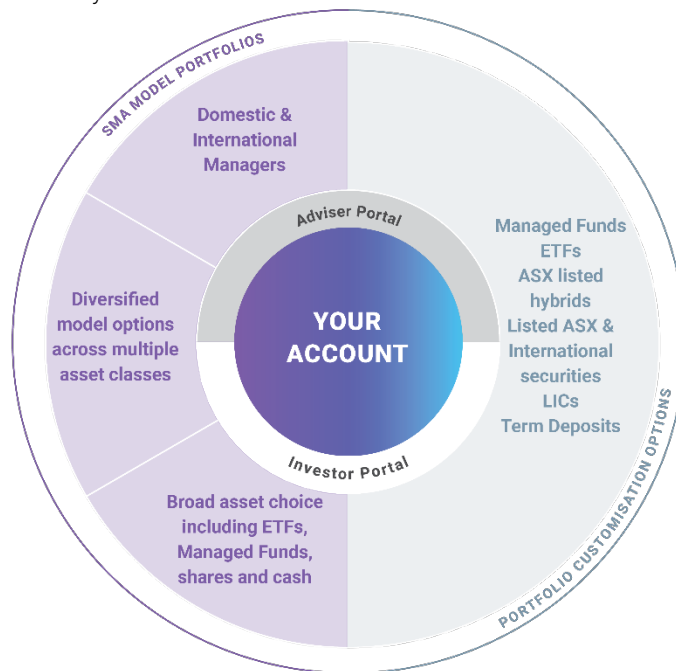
SMA MODEL PORTFOLIOS

Domestic & International Managers

Diversified model options across multiple asset classes

Broad asset choice including ETFs, Managed Funds, shares and cash

Adviser Portal

YOUR ACCOUNT

Investor Portal

Managed Funds
ETFs
ASX listed hybrids
Listed ASX & International securities
LICs
Term Deposits

PORTFOLIO CUSTOMISATION OPTIONS